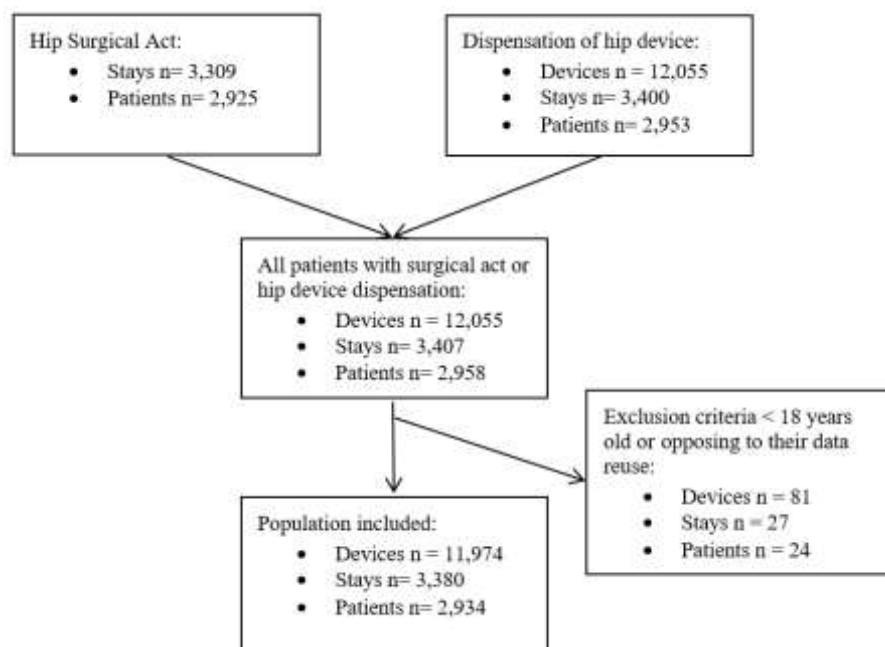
Hip Surgical Act:
- Stays n= 3,309
- Patients n= 2,925

Dispensation of hip device:
- Devices n = 12,055
- Stays n= 3,400
- Patients n= 2,953

All patients with surgical act or hip device dispensation:
- Devices n = 12,055
- Stays n= 3,407
- Patients n= 2,958

Exclusion criteria < 18 years old or opposing to their data reuse:
- Devices n = 81
- Stays n = 27
- Patients n = 24

Population included:
- Devices n = 11,974
- Stays n= 3,380
- Patients n= 2,934